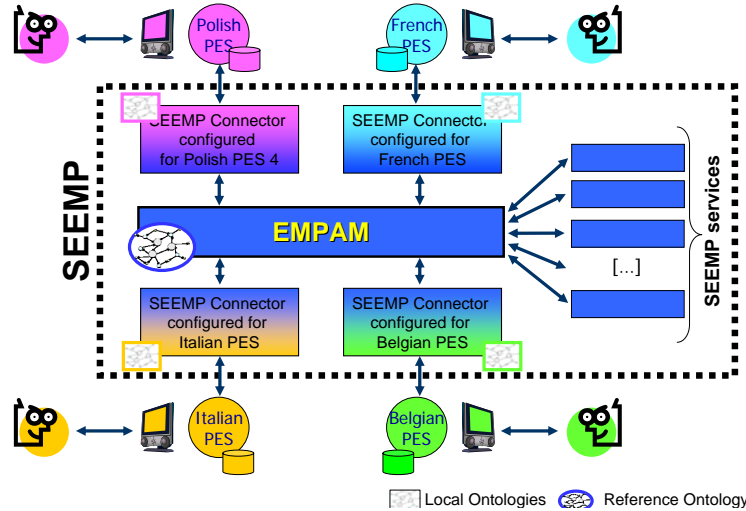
Polish PES

French PES

SEEMP

SEEMP Connector configured for Polish PES 4

SEEMP Connector configured for French PES

EMPAM

SEEMP Connector configured for Italian PES

SEEMP Connector configured for Belgian PES

[...]

SEEMP services

Italian PES

Belgian PES

Local Ontologies

Reference Ontology